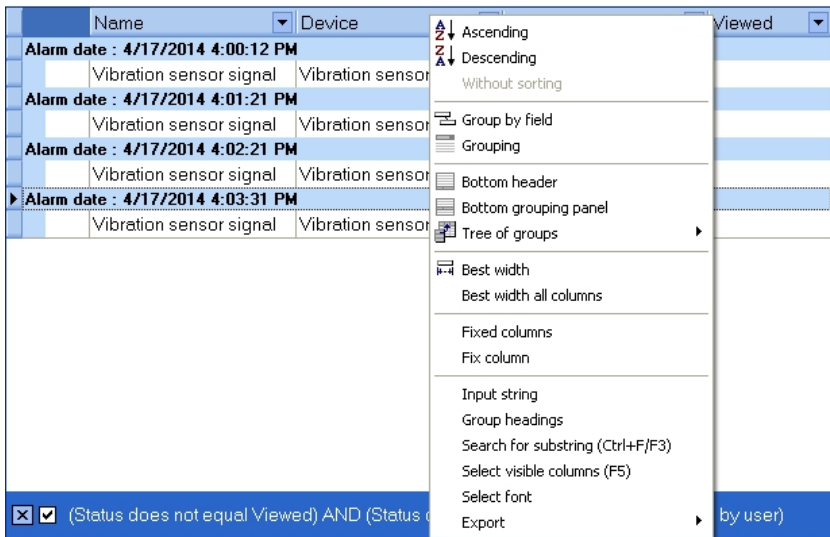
| | Name | Device | Viewed |
|---|---|---|---|
| Alarm date : 4/17/2014 4:00:12 PM | | | |
| | Vibration sensor signal | Vibration sensor | |
| Alarm date : 4/17/2014 4:01:21 PM | | | |
| | Vibration sensor signal | Vibration sensor | |
| Alarm date : 4/17/2014 4:02:21 PM | | | |
| | Vibration sensor signal | Vibration sensor | |
| Alarm date : 4/17/2014 4:03:31 PM | | | |
| | Vibration sensor signal | Vibration sensor | |

Ascending
Descending
Without sorting

Group by field
Grouping

Bottom header
Bottom grouping panel
Tree of groups

Best width
Best width all columns

Fixed columns
Fix column

Input string
Group headings
Search for substring (Ctrl+F/F3)
Select visible columns (F5)
Select font
Export

(Status does not equal Viewed) AND (Status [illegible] by user)